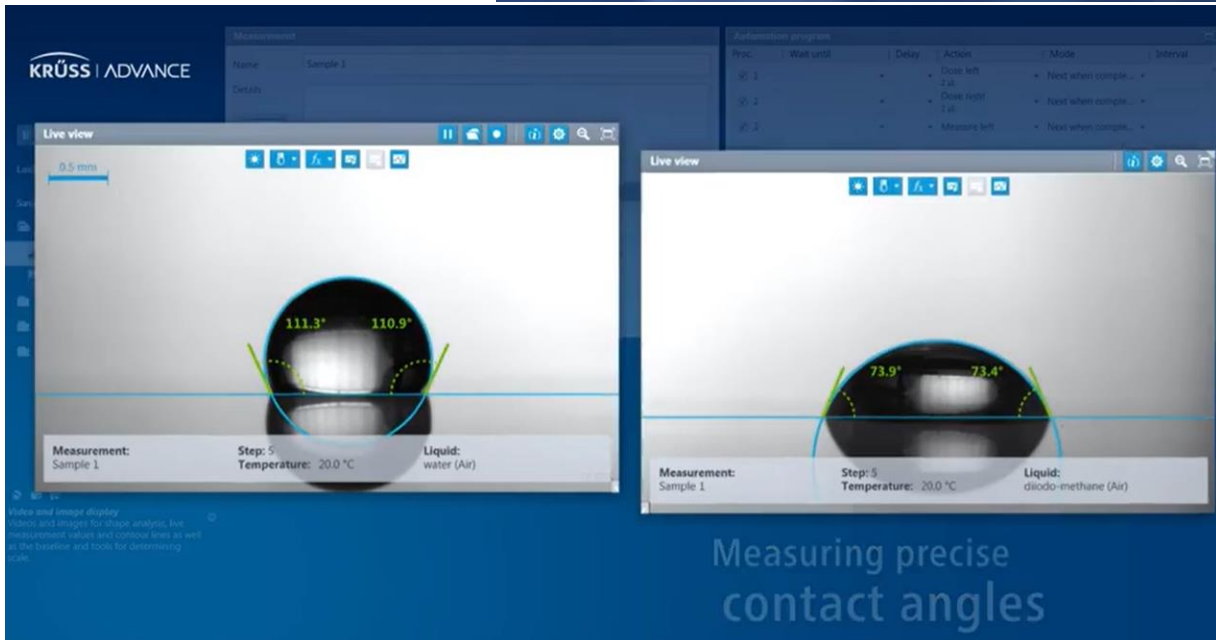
KRÜSS | ADVANCE

Measurement
Name
Sample 1
Details

Automation program
Proc. | Wait until | Delay | Action | Mode | Interval
1 | | | Dose left 2 µl | Next when comple... |
2 | | | Dose right 2 µl | Next when comple... |
3 | | | Measure left | Next when comple... |

Live view
0.5 mm
111.3°
110.9°
Measurement: Sample 1
Step: 5
Temperature: 20.0 °C
Liquid: water (Air)

Live view
73.9°
73.4°
Measurement: Sample 1
Step: 5
Temperature: 20.0 °C
Liquid: diiodo-methane (Air)

Video and image display
Videos and images for shape analysis, live measurement values and contour lines as well as the baseline and tools for determining scale.

Measuring precise
contact angles